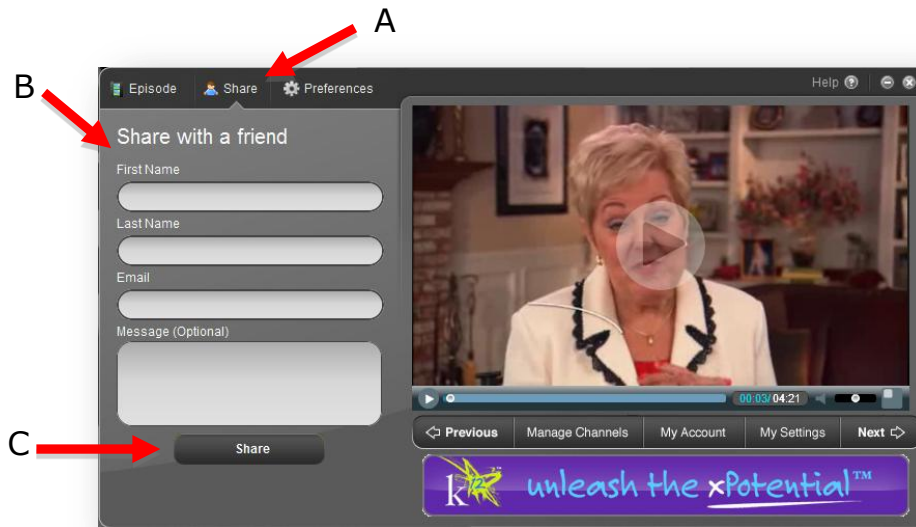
A

B

Episode Share Preferences

Help

Share with a friend

First Name

Last Name

Email

Message (Optional)

C

Share

00:03/04:21

Previous Manage Channels My Account My Settings Next

k12

unleash the xPotential™